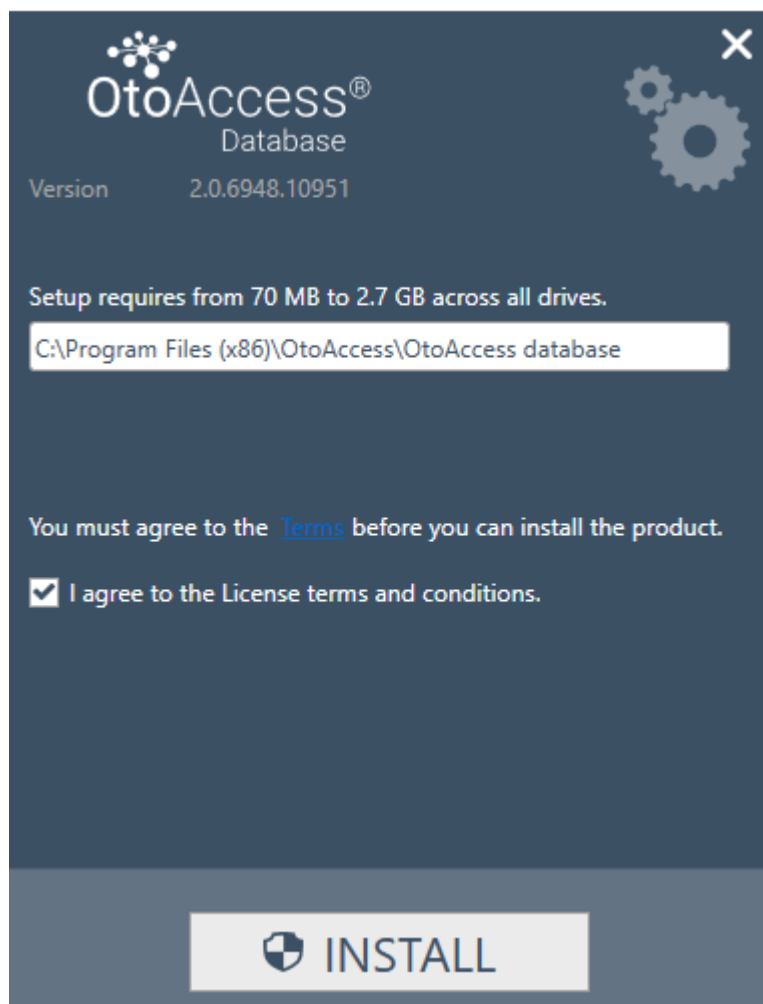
OtoAccess®
Database

Version 2.0.6948.10951

Setup requires from 70 MB to 2.7 GB across all drives.

C:\Program Files (x86)\OtoAccess\OtoAccess database

You must agree to the Terms before you can install the product.

I agree to the License terms and conditions.

INSTALL